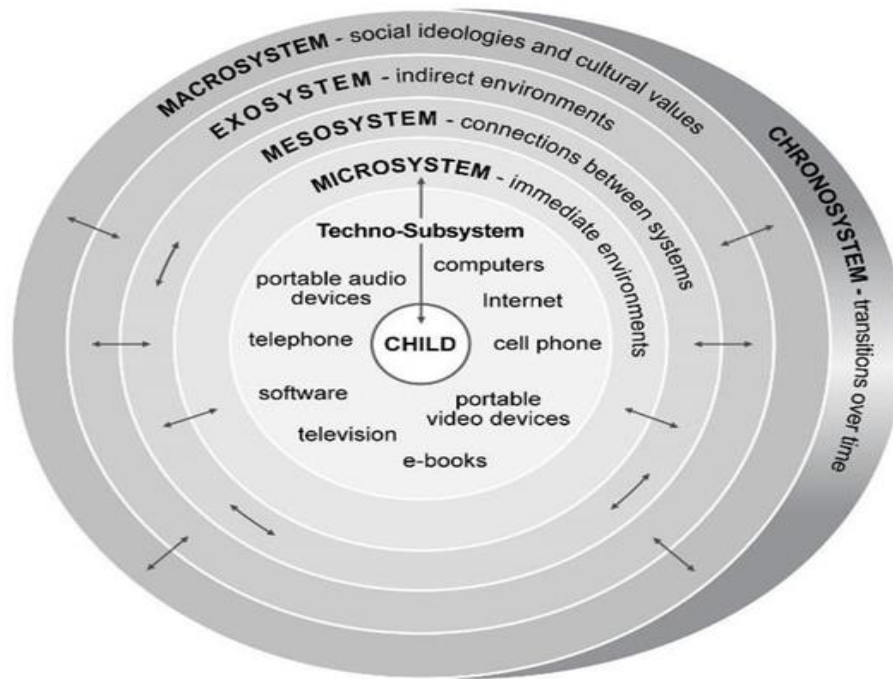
MACROSYSTEM - social ideologies and cultural values
EXOSYSTEM - indirect environments
MESOSYSTEM - connections between systems
MICROSYSTEM - immediate environments
CHRONOSYSTEM - transitions over time
Techno-Subsystem
portable audio devices
computers
Internet
telephone
CHILD
cell phone
software
portable video devices
television
e-books